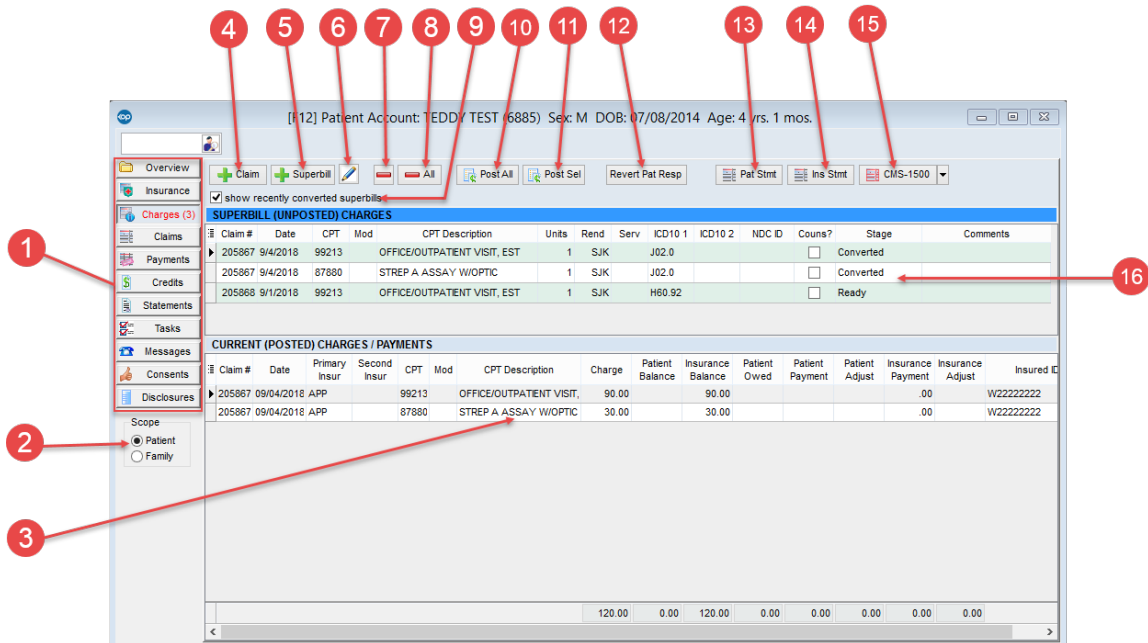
4 5 6 7 8 9 10 11 12 13 14 15

[F12] Patient Account: TEDDY TEST (6885) Sex: M DOB: 07/08/2014 Age: 4 yrs. 1 mos.

Overview
Insurance
Charges (3)
Claims
Payments
Credits
Statements
Tasks
Messages
Consents
Disclosures

Scope
Patient
Family

Claim
Superbill
All
Post All
Post Sel
Revert Pat Resp
Pat Stmt
Ins Stmt
CMS-1500

show recently converted superbills

SUPERBILL (UNPOSTED) CHARGES

| Claim # | Date | CPT | Mod | CPT Description | Units | Rend | Serv | ICD10 1 | ICD10 2 | NDC ID | Couns? | Stage | Comments |
|---|---|---|---|---|---|---|---|---|---|---|---|---|---|
| 205867 | 9/4/2018 | 99213 | | OFFICE/OUTPATIENT VISIT, EST | 1 | SJK | | J02.0 | | | | Converted | |
| 205867 | 9/4/2018 | 87880 | | STREP A ASSAY W/OPTIC | 1 | SJK | | J02.0 | | | | Converted | |
| 205868 | 9/1/2018 | 99213 | | OFFICE/OUTPATIENT VISIT, EST | 1 | SJK | | H60.92 | | | | Ready | |

16

CURRENT (POSTED) CHARGES / PAYMENTS

| Claim # | Date | Primary Insur | Second Insur | CPT | Mod | CPT Description | Charge | Patient Balance | Insurance Balance | Patient Owed | Patient Payment | Patient Adjust | Insurance Payment | Insurance Adjust | Insured ID |
|---|---|---|---|---|---|---|---|---|---|---|---|---|---|---|---|
| 205867 | 09/04/2018 | APP | | 99213 | | OFFICE/OUTPATIENT VISIT, | 90.00 | | 90.00 | | | | .00 | | W22222222 |
| 205867 | 09/04/2018 | APP | | 87880 | | STREP A ASSAY W/OPTIC | 30.00 | | 30.00 | | | | .00 | | W22222222 |
| | | | | | | | 120.00 | 0.00 | 120.00 | 0.00 | 0.00 | 0.00 | 0.00 | 0.00 | |

1 2 3